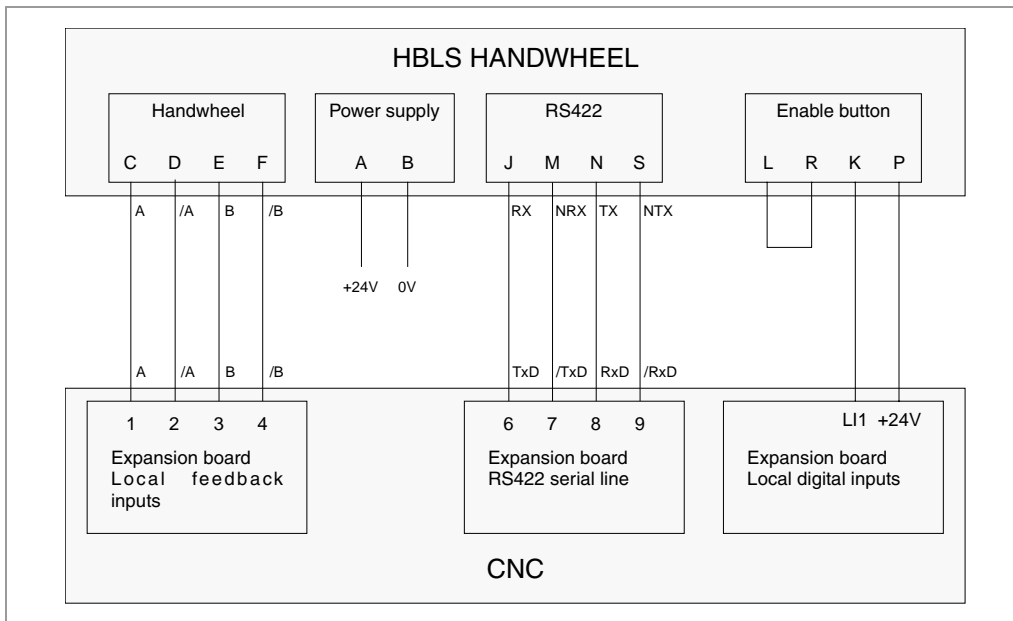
HBLS HANDWHEEL

Handwheel
C D E F

Power supply
A B

RS422
J M N S

Enable button
L R K P

A /A B /B

RX NRX TX NTX

+24V 0V

A /A B /B

TxD /TxD RxD /RxD

1 2 3 4
Expansion board
Local feedback inputs

6 7 8 9
Expansion board
RS422 serial line

LI1 +24V
Expansion board
Local digital inputs

CNC